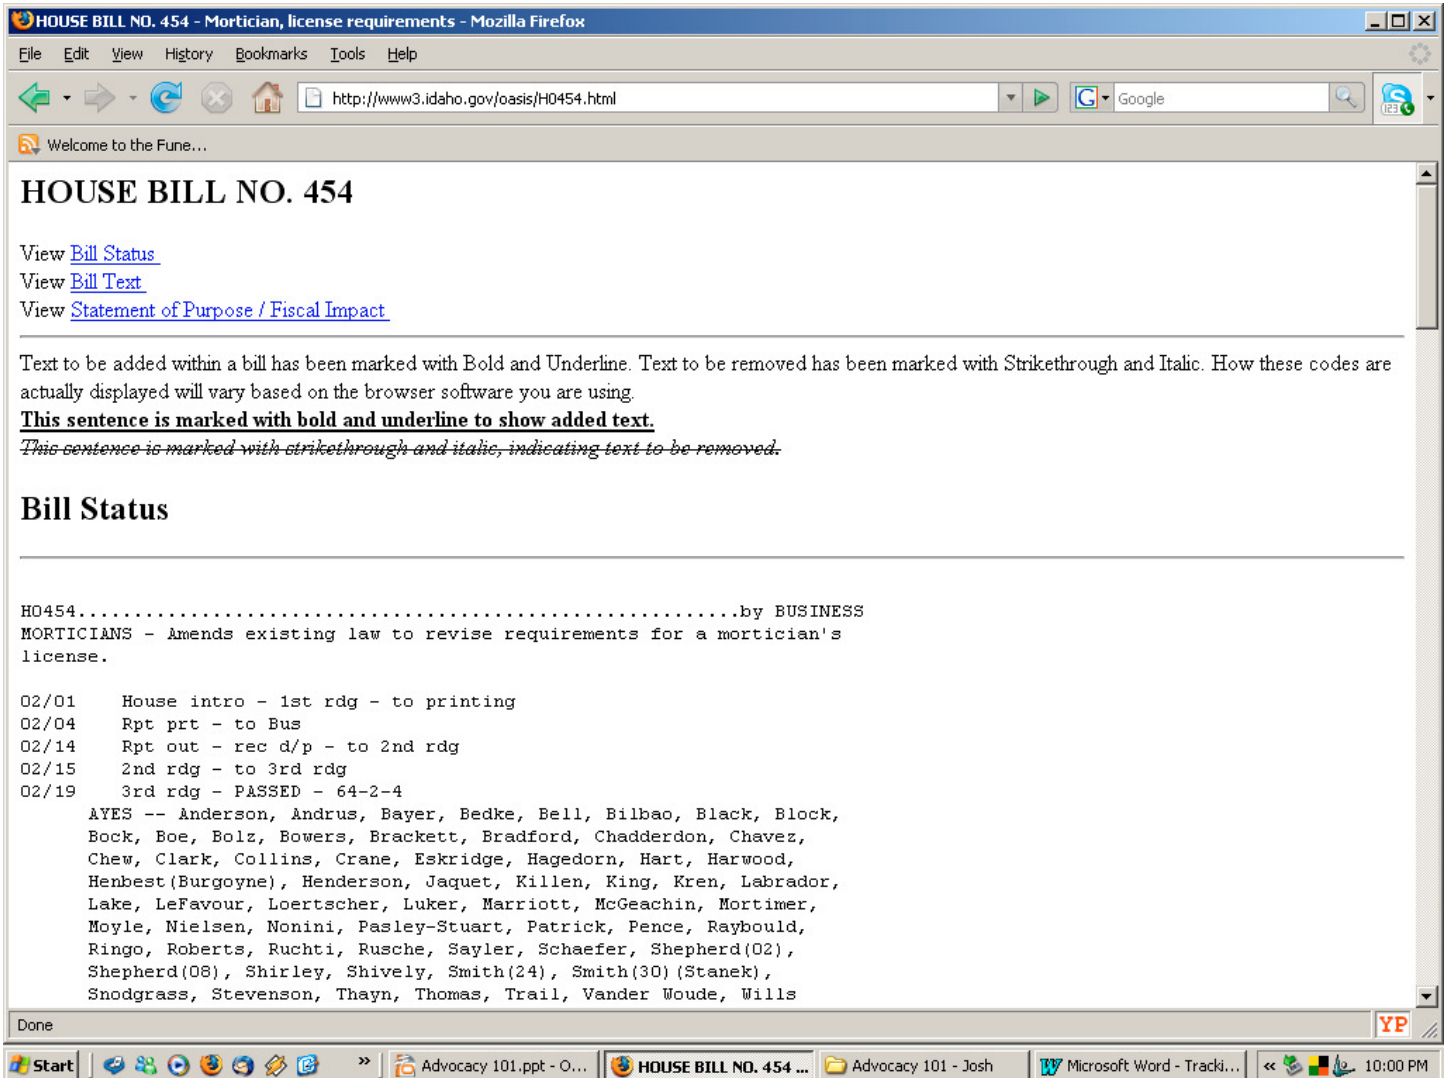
HOUSE BILL NO. 454 - Mortician, license requirements - Mozilla Firefox

File Edit View History Bookmarks Tools Help

http://www3.idaho.gov/oasis/H0454.html

Google

Welcome to the Fune...

HOUSE BILL NO. 454

View Bill Status
View Bill Text
View Statement of Purpose / Fiscal Impact

Text to be added within a bill has been marked with Bold and Underline. Text to be removed has been marked with Strikethrough and Italic. How these codes are actually displayed will vary based on the browser software you are using.
This sentence is marked with bold and underline to show added text.
This sentence is marked with strikethrough and italic, indicating text to be removed.

Bill Status

H0454..........................................................by BUSINESS
MORTICIANS - Amends existing law to revise requirements for a mortician's license.

02/01 House intro - 1st rdg - to printing
02/04 Rpt prt - to Bus
02/14 Rpt out - rec d/p - to 2nd rdg
02/15 2nd rdg - to 3rd rdg
02/19 3rd rdg - PASSED - 64-2-4
AYES -- Anderson, Andrus, Bayer, Bedke, Bell, Bilbao, Black, Block, Bock, Boe, Bolz, Bowers, Brackett, Bradford, Chadderdon, Chavez, Chew, Clark, Collins, Crane, Eskridge, Hagedorn, Hart, Harwood, Henbest(Burgoyne), Henderson, Jaquet, Killen, King, Kren, Labrador, Lake, LeFavour, Loertscher, Luker, Marriott, McGeachin, Mortimer, Moyle, Nielsen, Nonini, Pasley-Stuart, Patrick, Pence, Raybould, Ringo, Roberts, Ruchti, Rusche, Sayler, Schaefer, Shepherd(02), Shepherd(08), Shirley, Shively, Smith(24), Smith(30)(Stanek), Snodgrass, Stevenson, Thayn, Thomas, Trail, Vander Woude, Wills

Done

YP

Start | Advocacy 101.ppt - O... | HOUSE BILL NO. 454 ... | Advocacy 101 - Josh | Microsoft Word - Tracki... | 10:00 PM